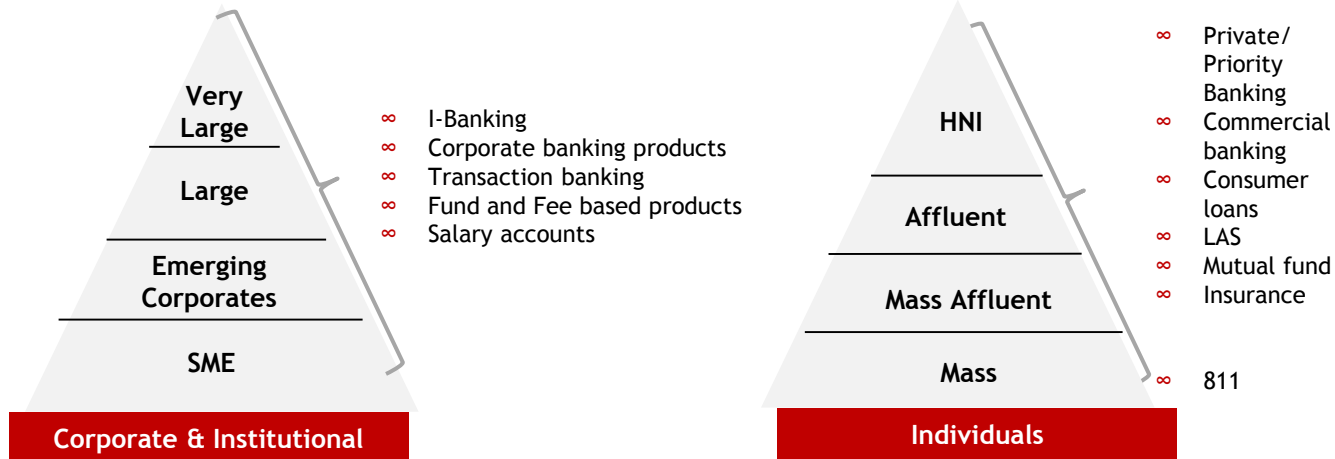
Very Large

Large

Emerging Corporates

SME

Corporate & Institutional

∞ I-Banking
∞ Corporate banking products
∞ Transaction banking
∞ Fund and Fee based products
∞ Salary accounts

HNI

Affluent

Mass Affluent

Mass

Individuals

∞ Private/ Priority Banking
∞ Commercial banking
∞ Consumer loans
∞ LAS
∞ Mutual fund
∞ Insurance

∞ 811